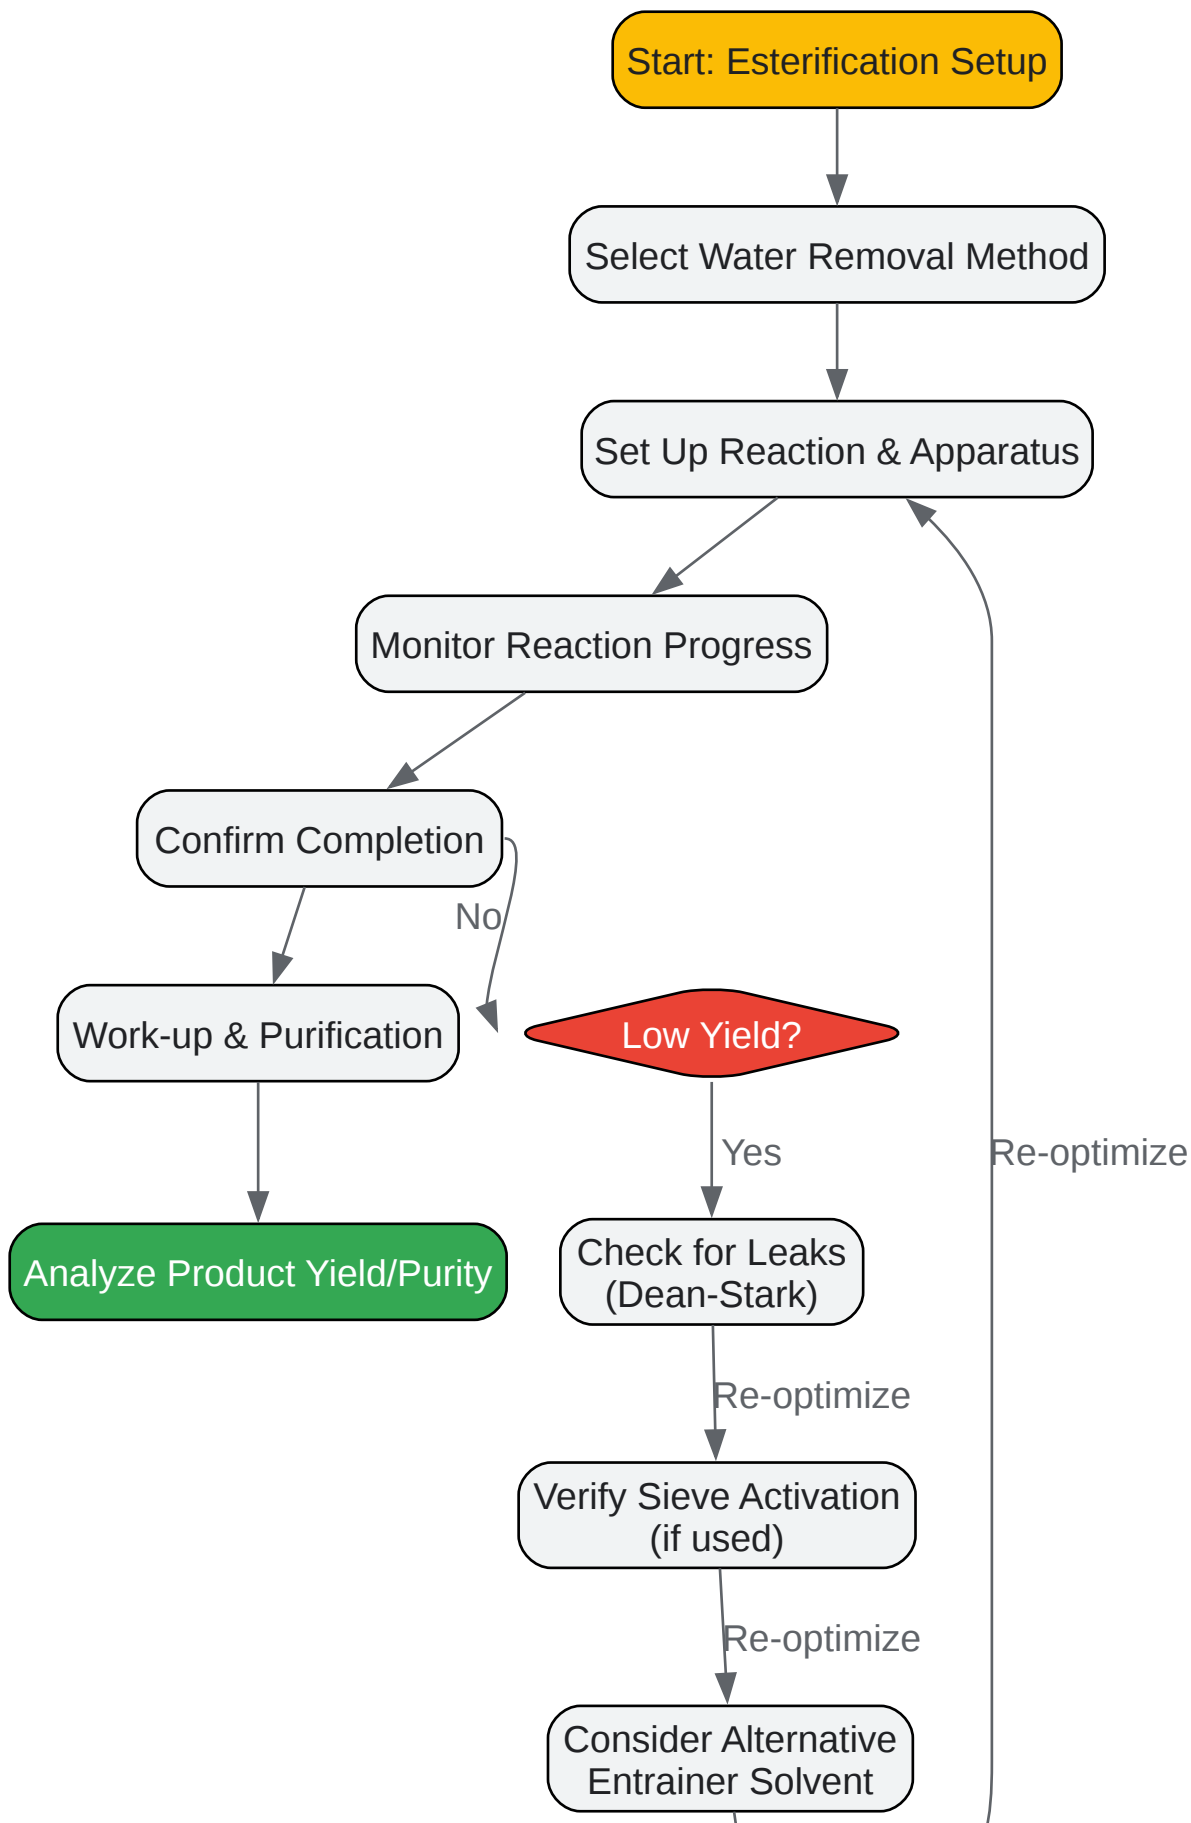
Start: Esterification Setup

Select Water Removal Method

Set Up Reaction & Apparatus

Monitor Reaction Progress

Confirm Completion

No

Work-up & Purification

Low Yield?

Analyze Product Yield/Purity

Yes

Re-optimize

Check for Leaks (Dean-Stark)

Re-optimize

Verify Sieve Activation (if used)

Re-optimize

Consider Alternative Entrainer Solvent